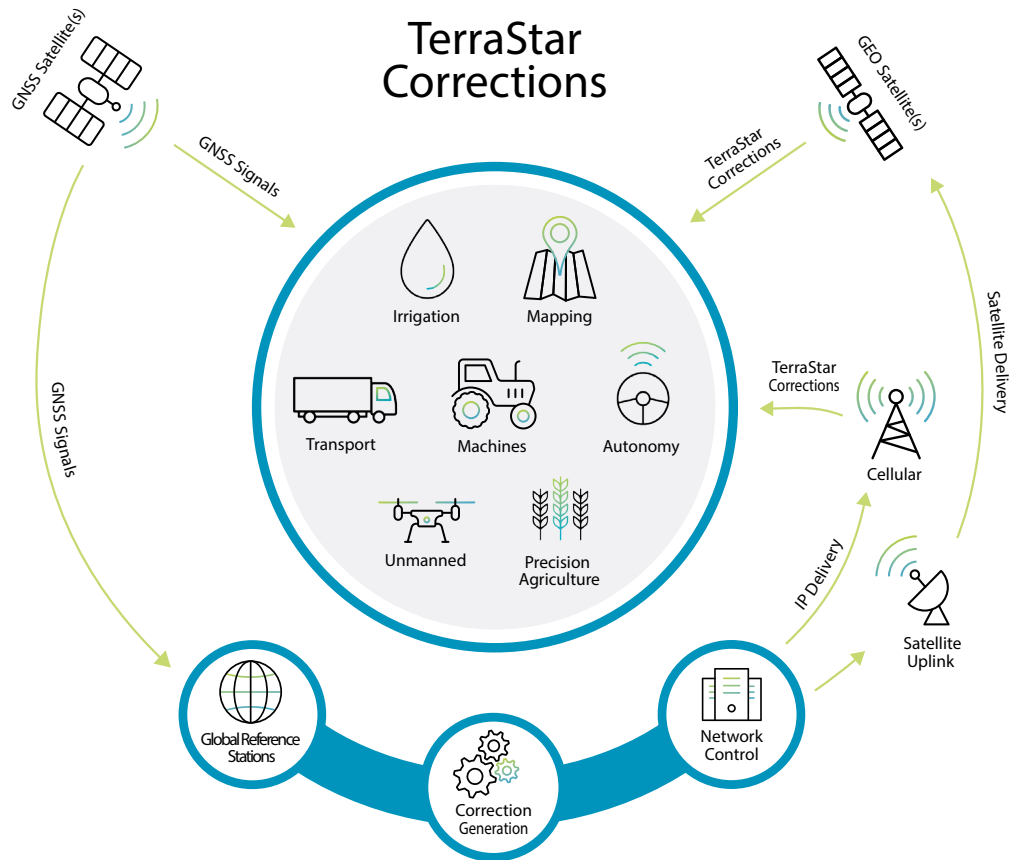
TerraStar Corrections

GNSS Satellite(s)

GNSS Signals

GEO Satellite(s)

TerraStar Corrections

Irrigation

Mapping

Transport

Machines

Autonomy

Unmanned

Precision Agriculture

GNSS Signals

Satellite Delivery

TerraStar Corrections

Cellular

IP Delivery

Satellite Uplink

Global Reference Stations

Correction Generation

Network Control